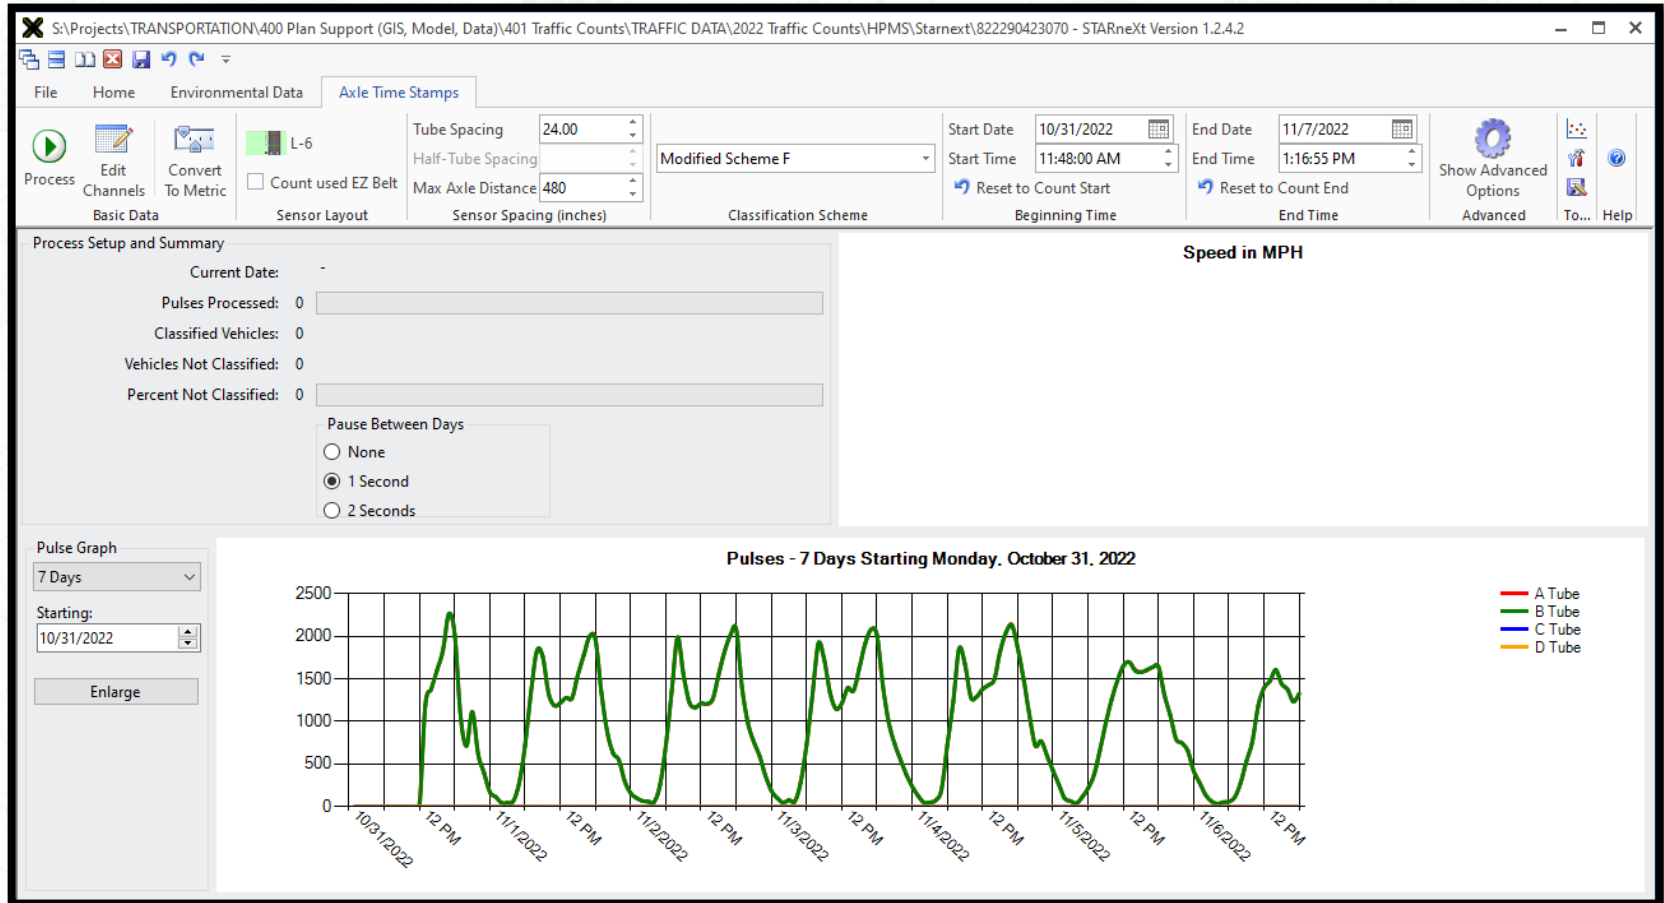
S:\Projects\TRANSPORTATION\400 Plan Support (GIS, Model, Data)\401 Traffic Counts\TRAFFIC DATA\2022 Traffic Counts\HPMS\Starnext\822290423070 - STARneXt Version 1.2.4.2

File Home Environmental Data Axle Time Stamps

Process
Edit Channels
Convert To Metric
Basic Data

L-6
Count used EZ Belt
Sensor Layout

Tube Spacing 24.00
Half-Tube Spacing
Max Axle Distance 480
Sensor Spacing (inches)

Modified Scheme F
Classification Scheme

Start Date 10/31/2022
Start Time 11:48:00 AM
Reset to Count Start
Beginning Time

End Date 11/7/2022
End Time 1:16:55 PM
Reset to Count End
End Time

Show Advanced Options
Advanced

To...
Help

Process Setup and Summary
Current Date: -
Pulses Processed: 0
Classified Vehicles: 0
Vehicles Not Classified: 0
Percent Not Classified: 0

Pause Between Days
None
1 Second
2 Seconds

Speed in MPH

Pulse Graph
7 Days
Starting:
10/31/2022
Enlarge

Pulses - 7 Days Starting Monday, October 31, 2022

2500
2000
1500
1000
500
0

10/31/2022 12 PM 11/1/2022 12 PM 11/2/2022 12 PM 11/3/2022 12 PM 11/4/2022 12 PM 11/5/2022 12 PM 11/6/2022 12 PM

A Tube
B Tube
C Tube
D Tube